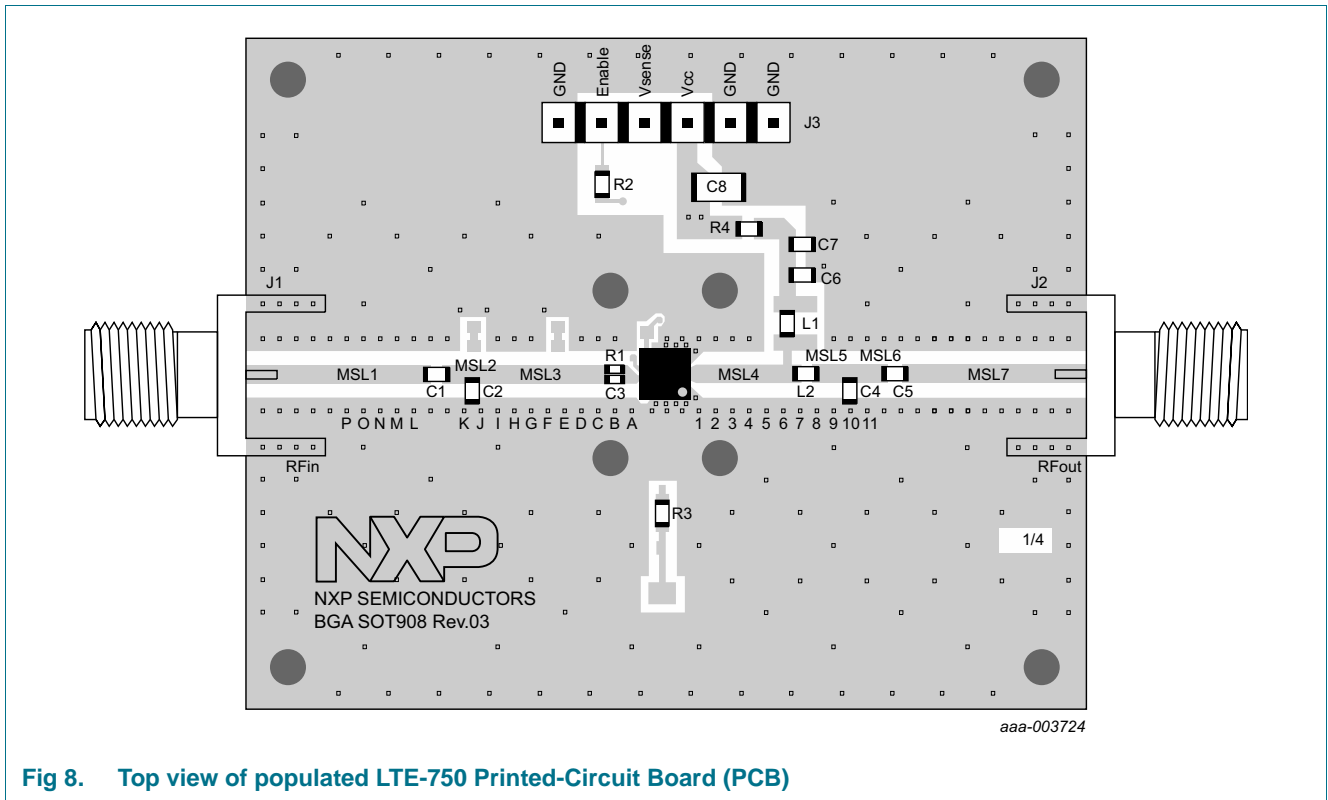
GND Enable Vsense Vcc GND GND

J3

R2

C8

R4

C7

C6

J1

J2

L1

R1

MSL2

MSL5 MSL6

MSL1

MSL3

MSL4

MSL7

C1

C2

C3

L2

C4

C5

P O N M L

K J I H G F E D C B A

1 2 3 4 5 6 7 8 9 10 11

RFin

RFout

R3

1/4

NXP

NXP SEMICONDUCTORS
BGA SOT908 Rev.03

aaa-003724

Fig 8. Top view of populated LTE-750 Printed-Circuit Board (PCB)